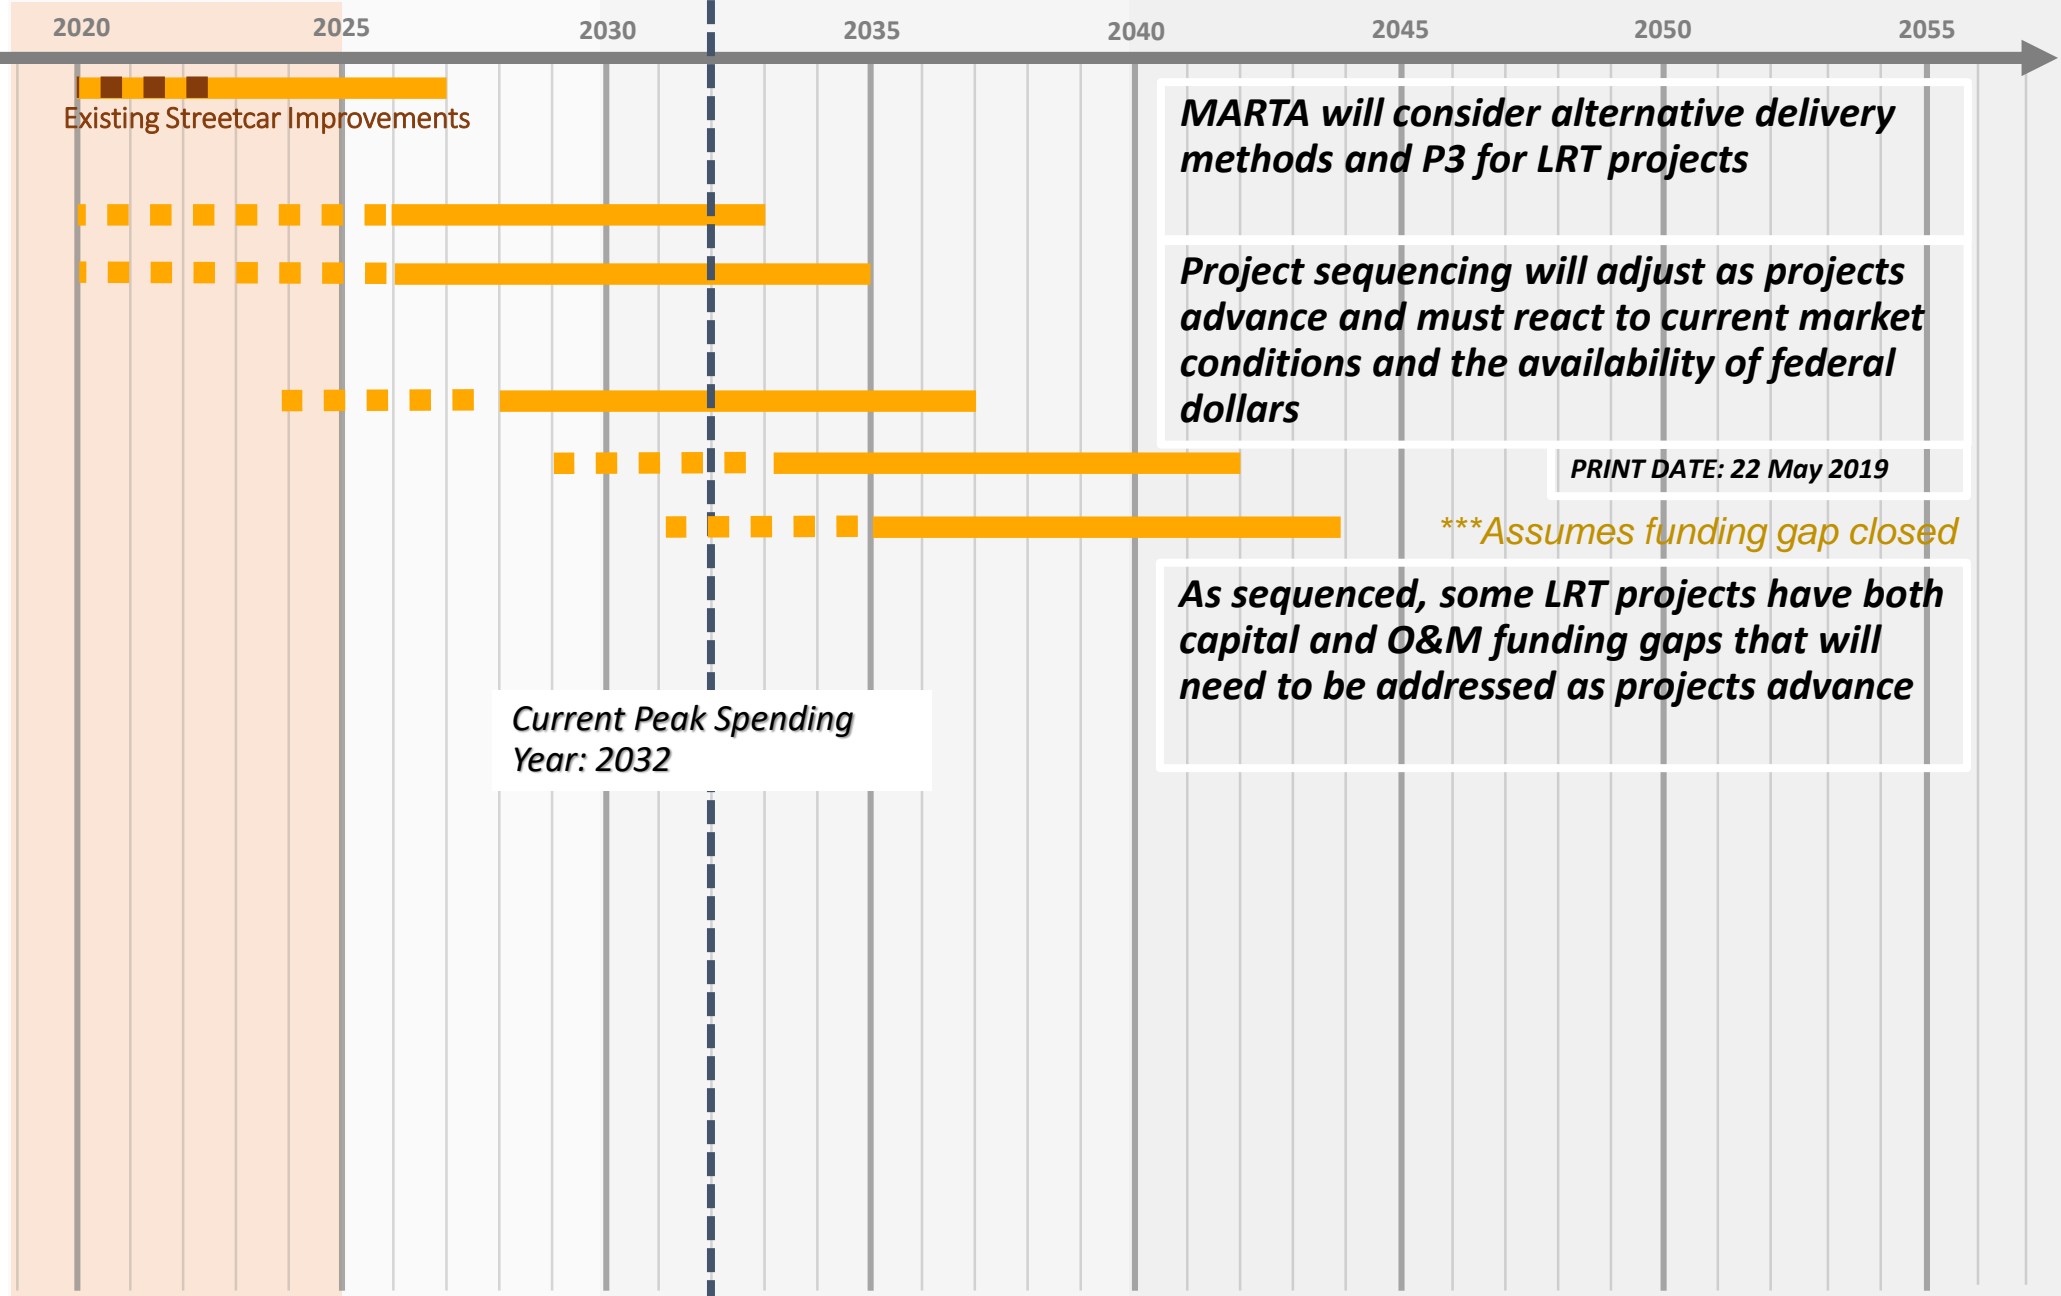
2020 2025 2030 2035 2040 2045 2050 2055

Existing Streetcar Improvements

MARTA will consider alternative delivery methods and P3 for LRT projects

Project sequencing will adjust as projects advance and must react to current market conditions and the availability of federal dollars

PRINT DATE: 22 May 2019

***Assumes funding gap closed

As sequenced, some LRT projects have both capital and O&M funding gaps that will need to be addressed as projects advance

Current Peak Spending Year: 2032